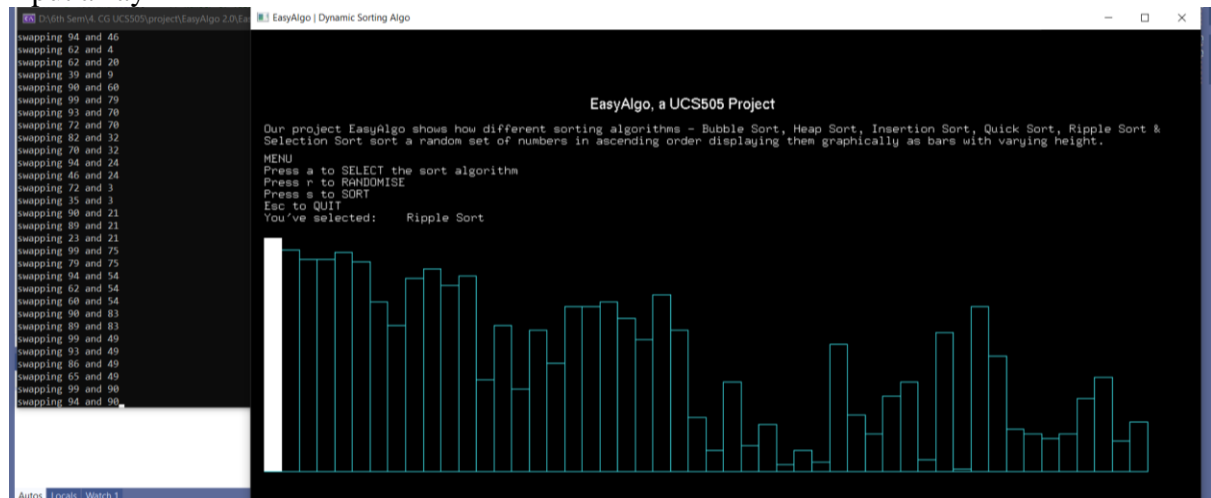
D:\6th Sem\4. CG UCS505\project\EasyAlgo 2.0\Ea

swapping 94 and 46
swapping 62 and 4
swapping 62 and 20
swapping 39 and 9
swapping 90 and 60
swapping 99 and 79
swapping 93 and 70
swapping 72 and 70
swapping 82 and 32
swapping 70 and 32
swapping 94 and 24
swapping 46 and 24
swapping 72 and 3
swapping 35 and 3
swapping 90 and 21
swapping 89 and 21
swapping 23 and 21
swapping 99 and 75
swapping 79 and 75
swapping 94 and 54
swapping 62 and 54
swapping 60 and 54
swapping 90 and 83
swapping 89 and 83
swapping 99 and 49
swapping 93 and 49
swapping 86 and 49
swapping 65 and 49
swapping 99 and 90
swapping 94 and 90

Autos Locals Watch 1

EasyAlgo | Dynamic Sorting Algo

EasyAlgo, a UCS505 Project

Our project EasyAlgo shows how different sorting algorithms - Bubble Sort, Heap Sort, Insertion Sort, Quick Sort, Ripple Sort & Selection Sort sort a random set of numbers in ascending order displaying them graphically as bars with varying height.

MENU
Press a to SELECT the sort algorithm
Press r to RANDOMISE
Press s to SORT
Esc to QUIT
You've selected: Ripple Sort